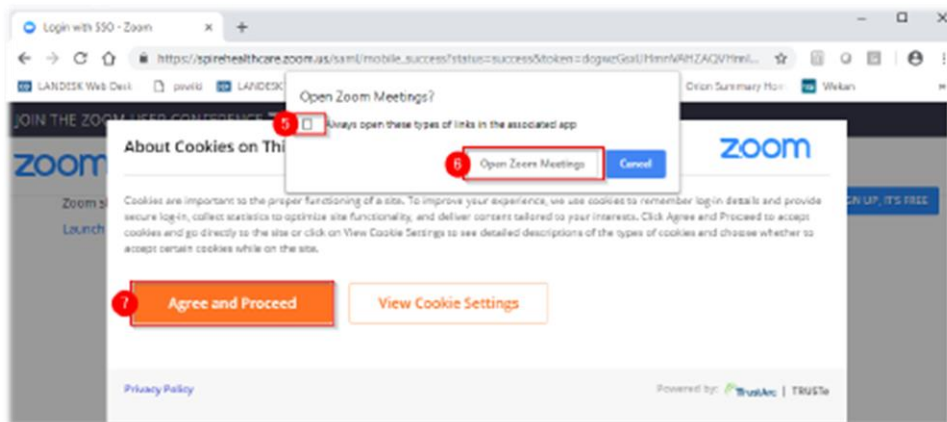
Login with SSO - Zoom

https://spirehealthcare.zoom.us/saml/mobile_success?status=success&token=dogweGoIUHmnVAHZAQVHmI...

LANDESK Web Desk | powiki | LANDESK | Orion Summary Hom | Welkan

JOIN THE ZOOM USER CONFERENCE

zoom

Zoom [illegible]

Launch

SIGN UP, IT'S FREE

Open Zoom Meetings?

5 Always open these types of links in the associated app

6 Open Zoom Meetings | Cancel

About Cookies on Thi

zoom

Cookies are important to the proper functioning of a site. To improve your experience, we use cookies to remember log-in details and provide secure log-in, collect statistics to optimize site functionality, and deliver content tailored to your interests. Click Agree and Proceed to accept cookies and go directly to the site or click on View Cookie Settings to see detailed descriptions of the types of cookies and choose whether to accept certain cookies while on the site.

7 Agree and Proceed

View Cookie Settings

Privacy Policy

Powered by: TrustArc | TRUSTe